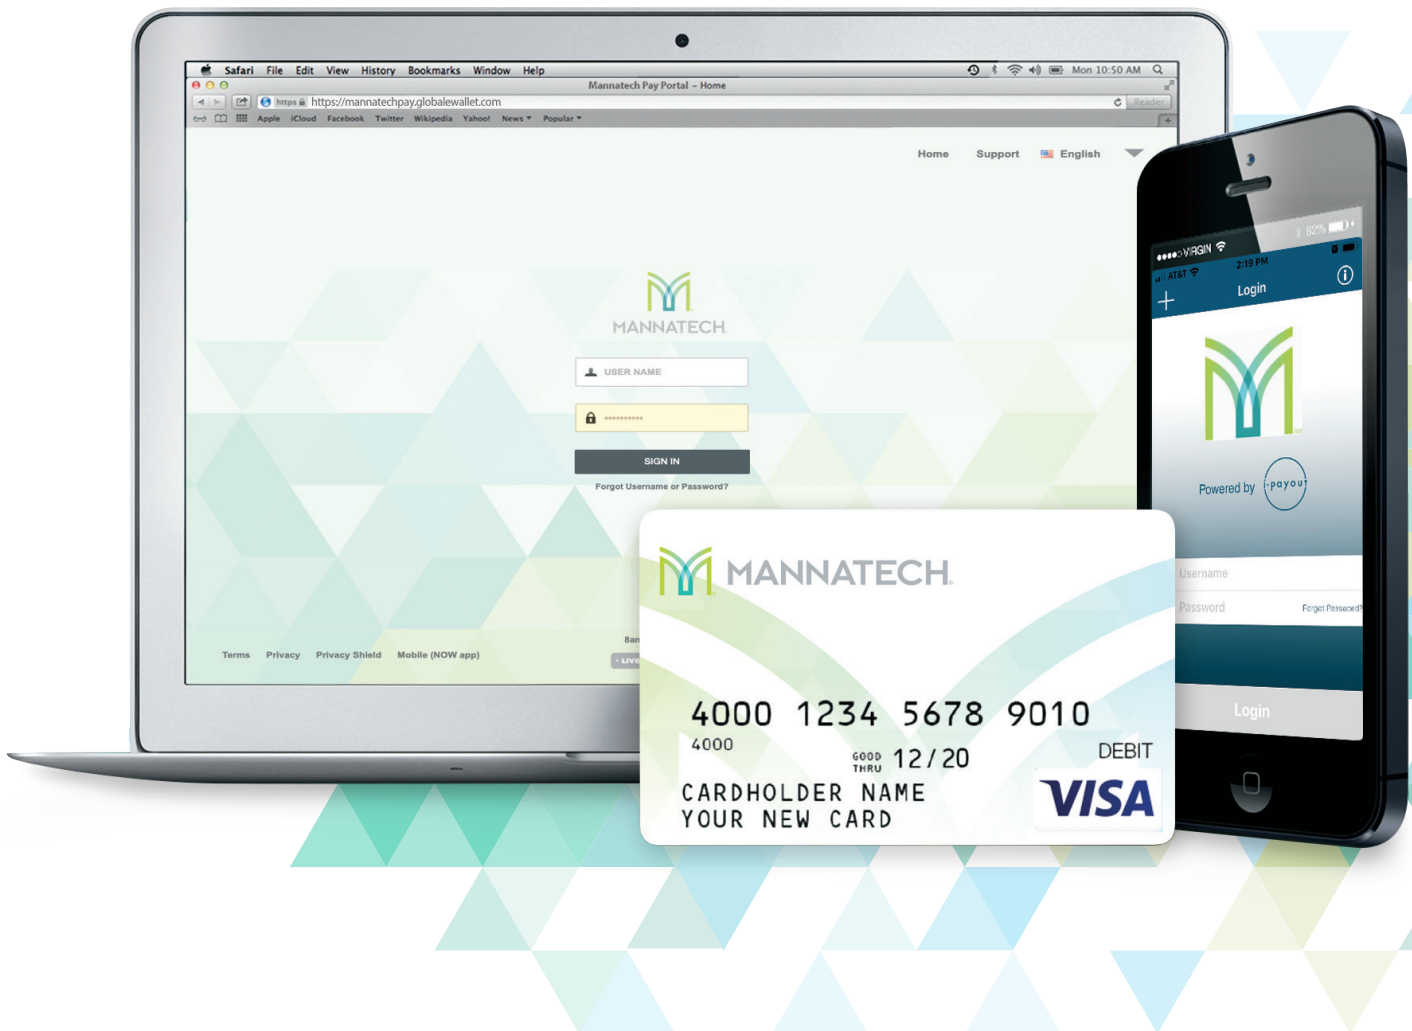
Safari File Edit View History Bookmarks Window Help

Mon 10:50 AM

Mannatech Pay Portal – Home

https://mannatechpay.globalewallet.com

Reader

Apple iCloud Facebook Twitter Wikipedia Yahoo! News Popular

Home Support English

MANNATECH

USER NAME

SIGN IN

Forgot Username or Password?

Terms Privacy Privacy Shield Mobile (NOW app)

Ban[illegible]

LIVE

VIRGIN 82%

AT&T 2:19 PM

Login

Powered by payout

Username

Password

Forgot Password?

Login

MANNATECH

4000 1234 5678 9010

4000

GOOD THRU 12/20

DEBIT

CARDHOLDER NAME
YOUR NEW CARD

VISA